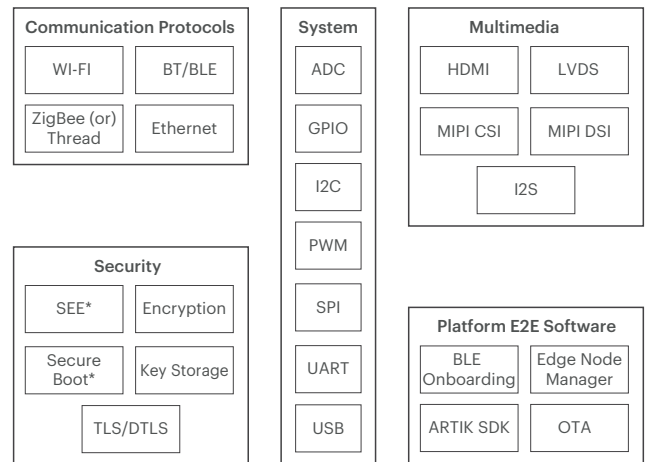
Communication Protocols

WI-FI

BT/BLE

ZigBee (or) Thread

Ethernet

System

ADC

GPIO

I2C

PWM

SPI

UART

USB

Multimedia

HDMI

LVDS

MIPI CSI

MIPI DSI

I2S

Security

SEE*

Encryption

Secure Boot*

Key Storage

TLS/DTLS

Platform E2E Software

BLE Onboarding

Edge Node Manager

ARTIK SDK

OTA